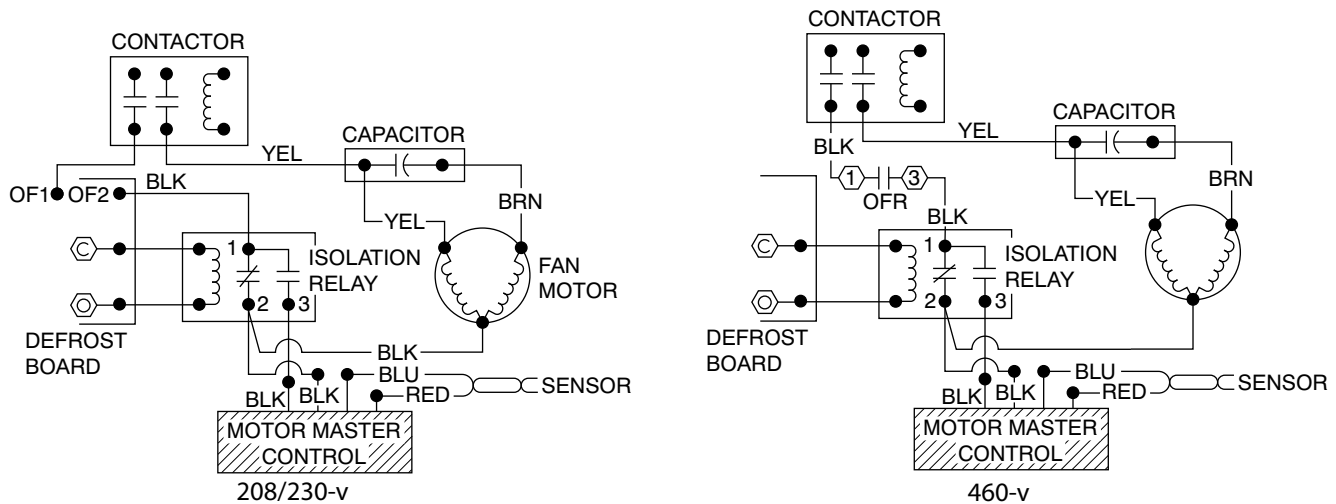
CONTACTOR

CAPACITOR

YEL

OF1 OF2

BLK

YEL

BRN

1

ISOLATION RELAY

FAN MOTOR

2 3

DEFROST BOARD

BLK

BLU

BLK BLK

RED

SENSOR

MOTOR MASTER CONTROL

208/230-v

CONTACTOR

CAPACITOR

YEL

BLK

1 3

OFR

BLK

YEL

BRN

1

ISOLATION RELAY

2 3

DEFROST BOARD

BLU

BLK BLK

RED

SENSOR

MOTOR MASTER CONTROL

460-v